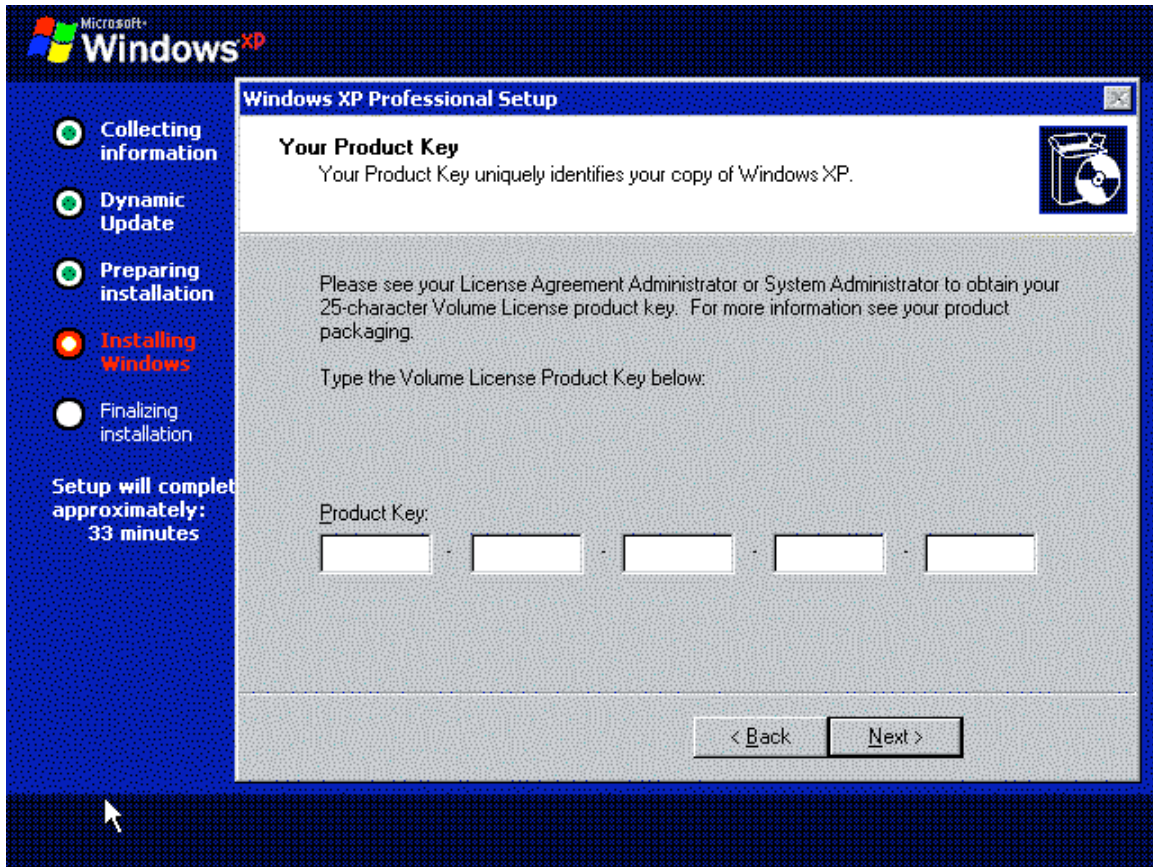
Microsoft Windows XP

Collecting information

Dynamic Update

Preparing installation

Installing Windows

Finalizing installation

Setup will complet approximately: 33 minutes

Windows XP Professional Setup

Your Product Key
Your Product Key uniquely identifies your copy of Windows XP.

Please see your License Agreement Administrator or System Administrator to obtain your 25-character Volume License product key. For more information see your product packaging.

Type the Volume License Product Key below:

Product Key:

- - - -

< Back
Next >